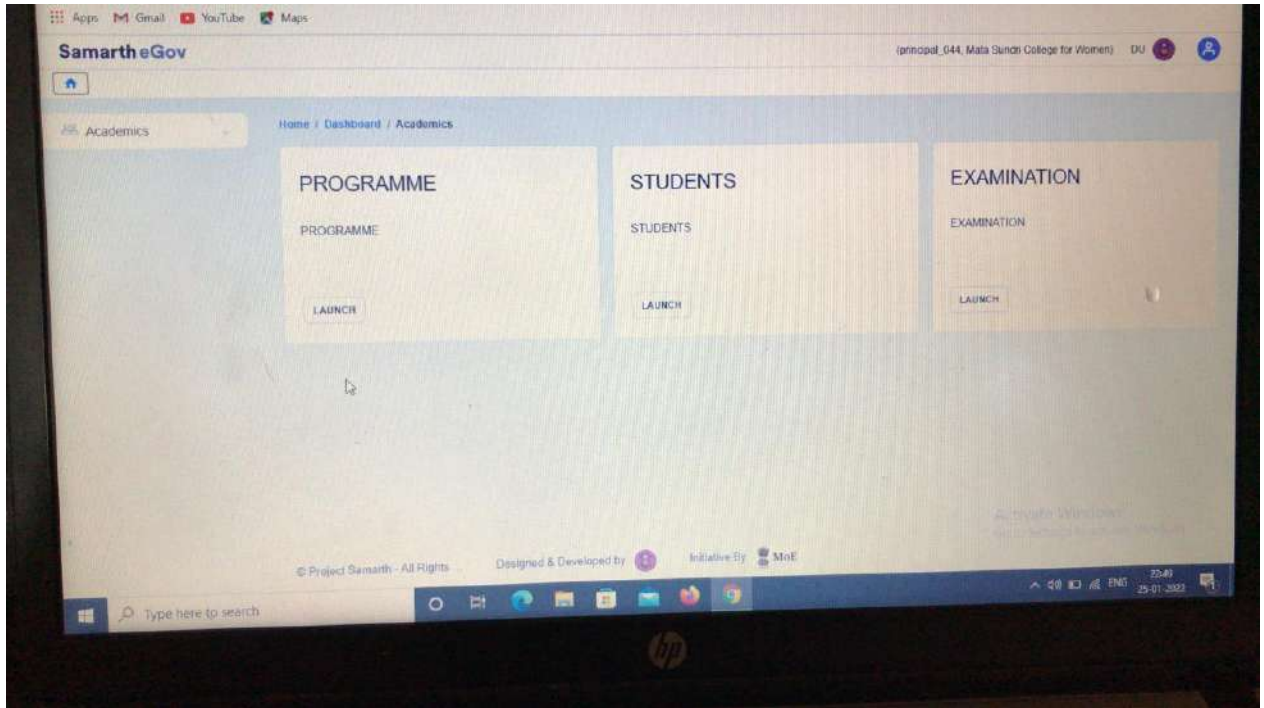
Apps Gmail YouTube Maps

Samarth eGov

(principal_044, Mata Sundri College for Women) DU

Academics

Home / Dashboard / Academics

PROGRAMME

PROGRAMME

LAUNCH

STUDENTS

STUDENTS

LAUNCH

EXAMINATION

EXAMINATION

LAUNCH

Activate Windows
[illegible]

© Project Samarth - All Rights ... Designed & Developed by Initiative By MoE

Type here to search

ENG 22:40 25-01-2022

hp